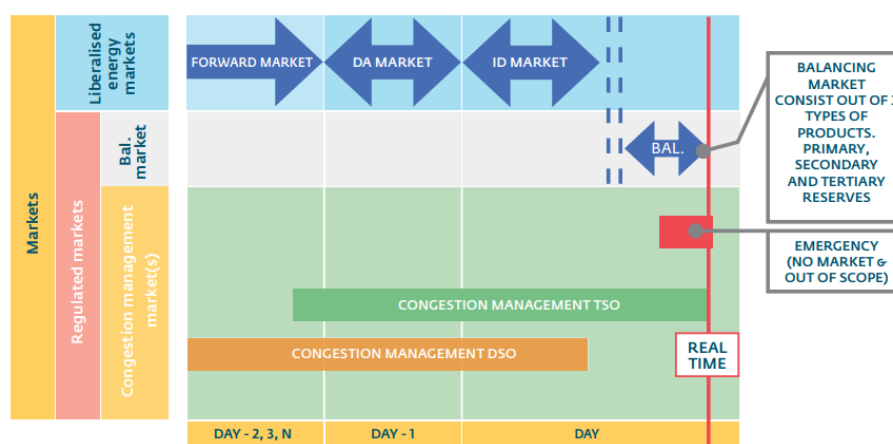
Markets

Liberalised energy markets

Regulated markets

Bal. market

Congestion management market(s)

FORWARD MARKET

DA MARKET

ID MARKET

BAL.

BALANCING MARKET CONSIST OUT OF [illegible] TYPES OF PRODUCTS. PRIMARY, SECONDARY AND TERTIARY RESERVES

EMERGENCY (NO MARKET & OUT OF SCOPE)

CONGESTION MANAGEMENT TSO

CONGESTION MANAGEMENT DSO

REAL TIME

DAY - 2, 3, N

DAY - 1

DAY